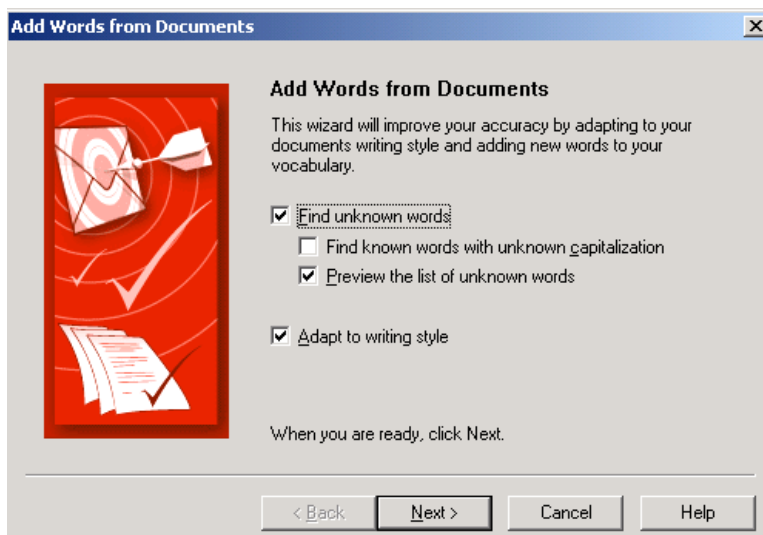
Add Words from Documents

×

Add Words from Documents

This wizard will improve your accuracy by adapting to your documents writing style and adding new words to your vocabulary.

☑ Find unknown words

☐ Find known words with unknown capitalization

☑ Preview the list of unknown words

☑ Adapt to writing style

When you are ready, click Next.

< Back

Next >

Cancel

Help